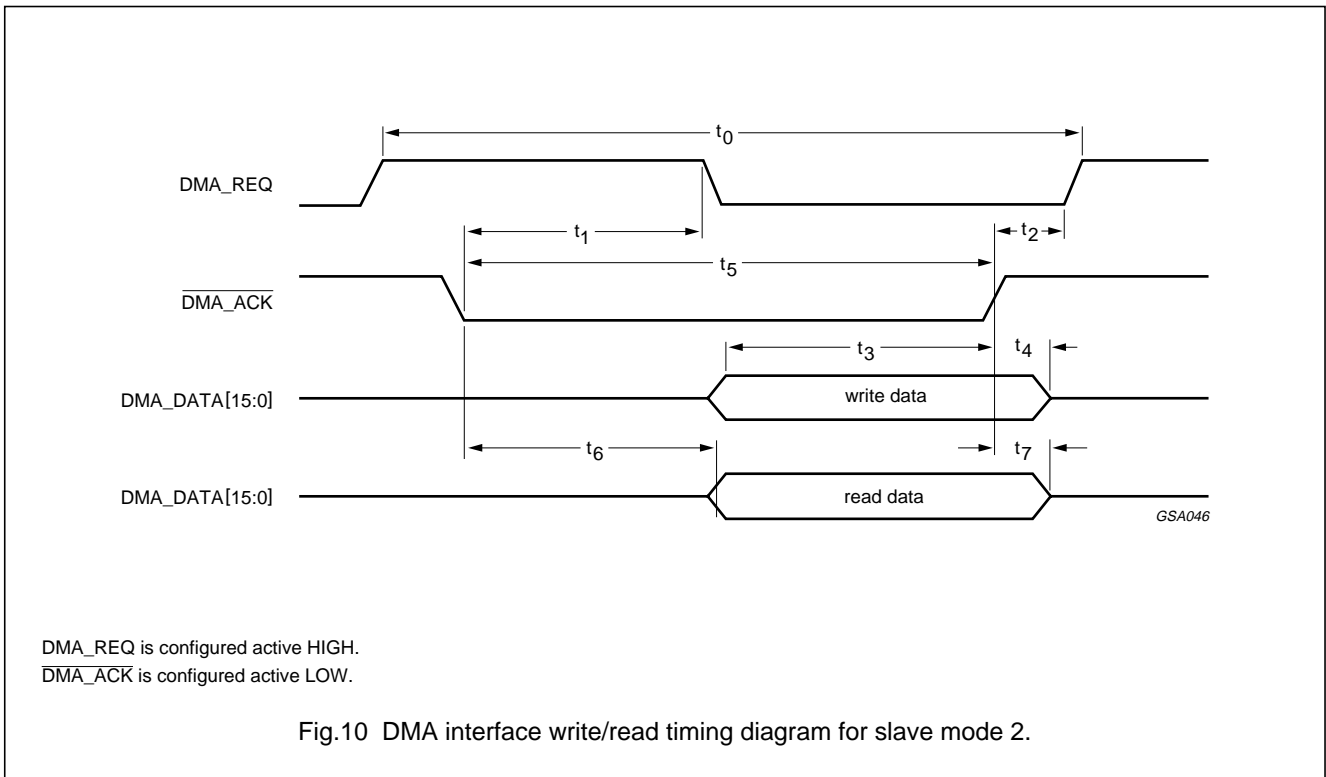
$t_0$

DMA_REQ

$t_1$

$t_2$

$t_5$

$\overline{\text{DMA\_ACK}}$

$t_3$

$t_4$

DMA_DATA[15:0]

write data

$t_6$

$t_7$

DMA_DATA[15:0]

read data

GSA046

DMA_REQ is configured active HIGH.
$\overline{\text{DMA\_ACK}}$ is configured active LOW.

Fig.10 DMA interface write/read timing diagram for slave mode 2.